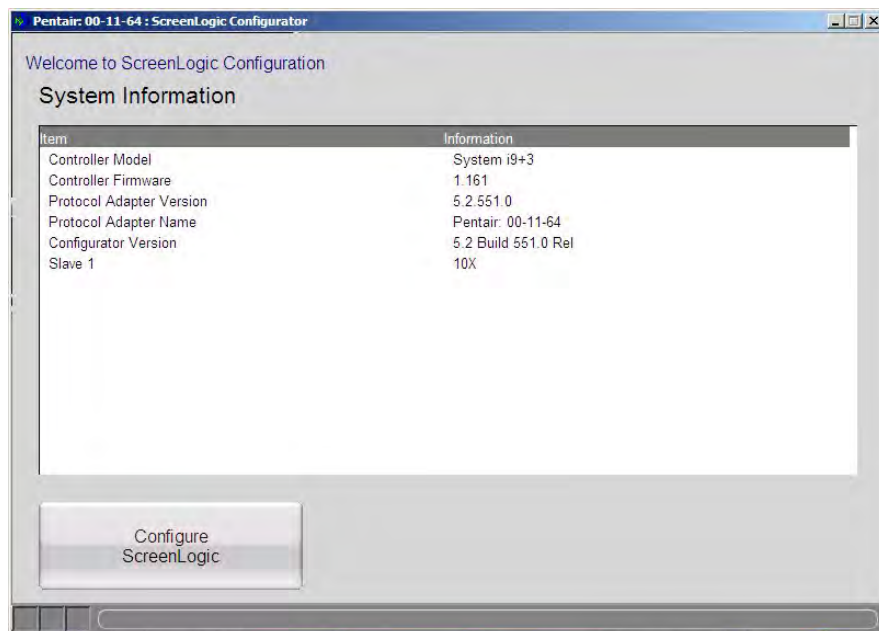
Pentair: 00-11-64 : ScreenLogic Configurator

Welcome to ScreenLogic Configuration

System Information

| Item | Information |
|---|---|
| Controller Model | System i9+3 |
| Controller Firmware | 1.161 |
| Protocol Adapter Version | 5.2.551.0 |
| Protocol Adapter Name | Pentair: 00-11-64 |
| Configurator Version | 5.2 Build 551.0 Rel |
| Slave 1 | 10X |

Configure ScreenLogic